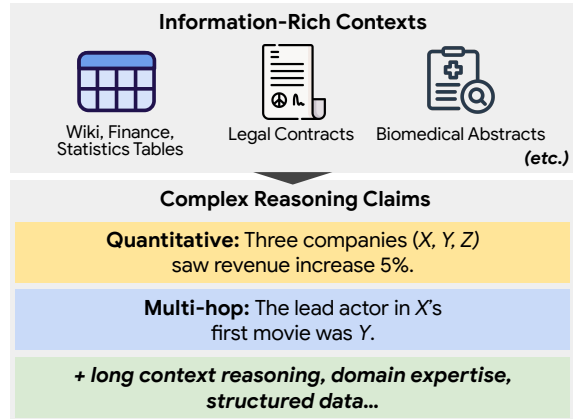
**Information-Rich Contexts**

Wiki, Finance, Statistics Tables

Legal Contracts

Biomedical Abstracts

*(etc.)*

**Complex Reasoning Claims**

**Quantitative:** Three companies (*X, Y, Z*) saw revenue increase 5%.

**Multi-hop:** The lead actor in *X*'s first movie was *Y*.

*+ long context reasoning, domain expertise, structured data...*